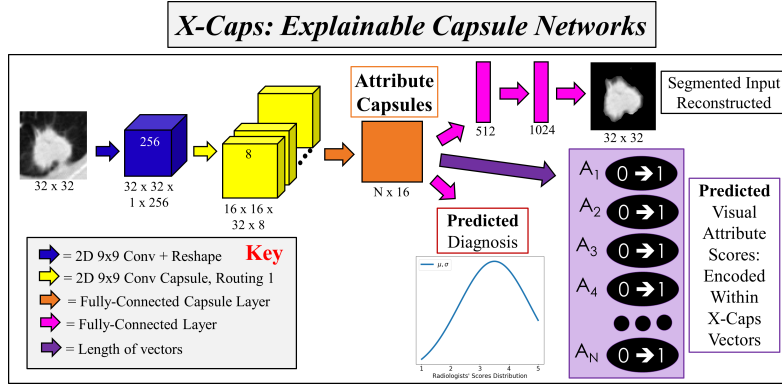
X-Caps: Explainable Capsule Networks

32 x 32

256

32 x 32 x 1 x 256

8

16 x 16 x 32 x 8

Attribute Capsules

N x 16

512

1024

32 x 32

Segmented Input Reconstructed

Predicted Diagnosis

$\mu, \sigma$

1 2 3 4 5

Radiologists' Scores Distribution

$A_1$ 0 → 1

$A_2$ 0 → 1

$A_3$ 0 → 1

$A_4$ 0 → 1

$A_N$ 0 → 1

Predicted Visual Attribute Scores: Encoded Within X-Caps Vectors

Key

= 2D 9x9 Conv + Reshape

= 2D 9x9 Conv Capsule, Routing 1

= Fully-Connected Capsule Layer

= Fully-Connected Layer

= Length of vectors